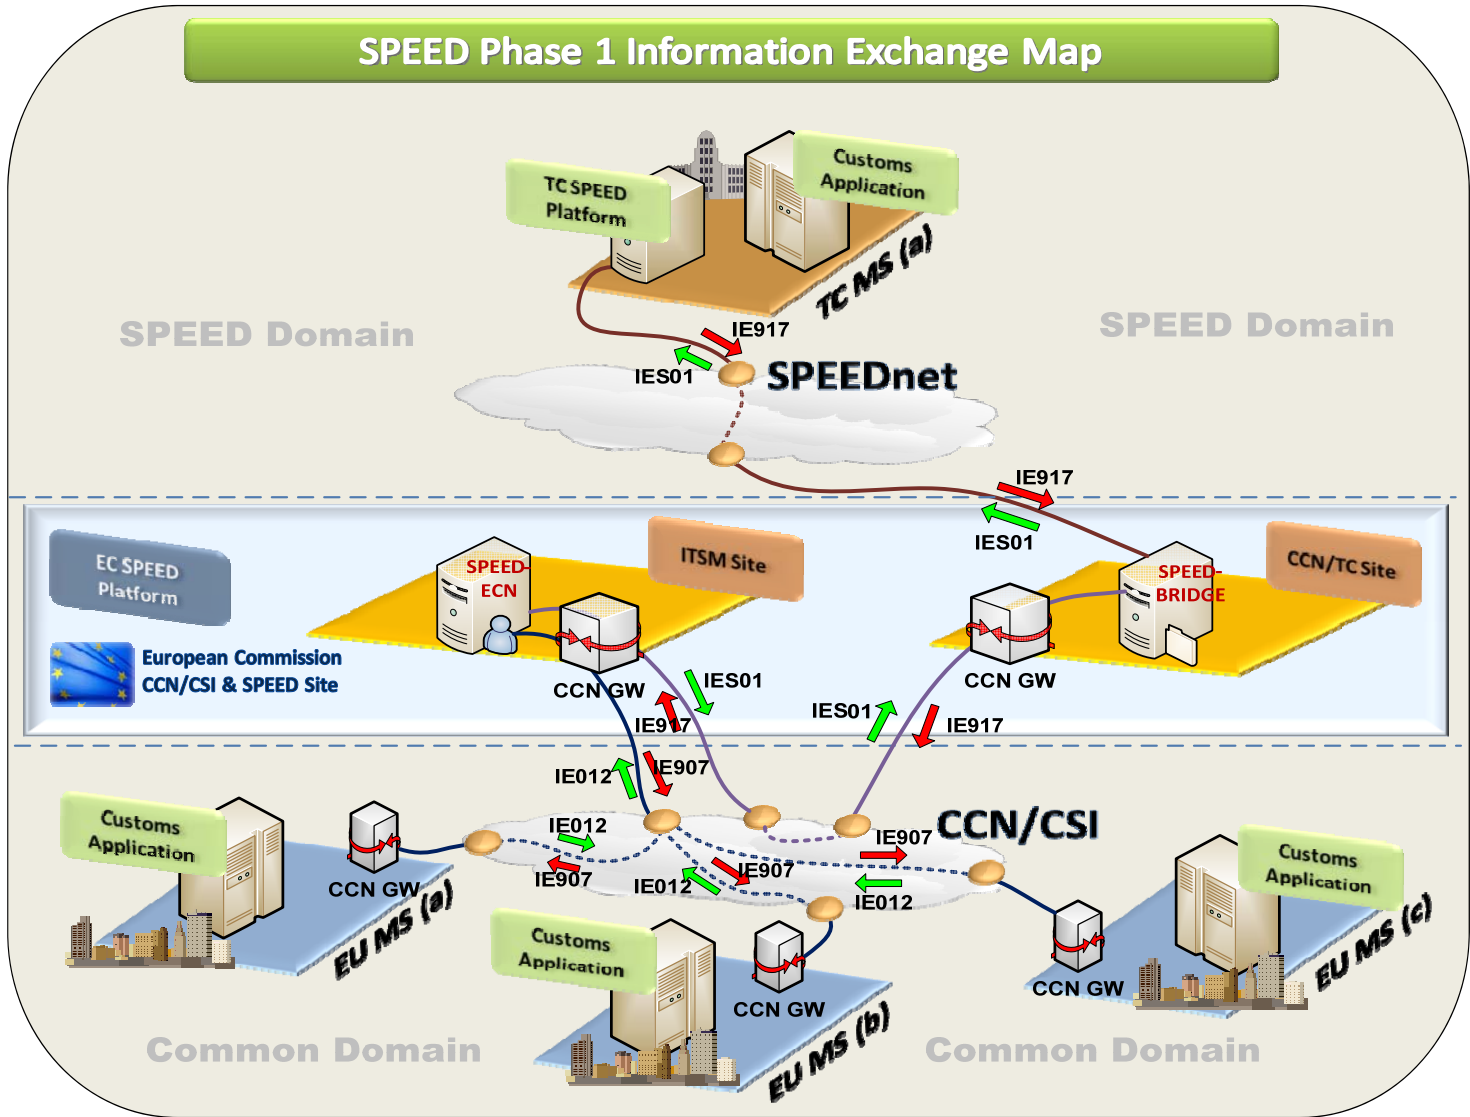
SPEED Phase 1 Information Exchange Map

TC SPEED Platform

Customs Application

TC MS (a)

SPEED Domain

SPEED Domain

IE917

IES01

SPEEDnet

IE917

IES01

EC SPEED Platform

SPEED-ECN

ITSM Site

SPEED-BRIDGE

CCN/TC Site

European Commission CCN/CSI & SPEED Site

CCN GW

IES01

CCN GW

IE917

IES01

IE917

IE012

IE907

IE012

CCN/CSI

IE907

Customs Application

IE907

IE012

IE907

IE012

Customs Application

CCN GW

EU MS (a)

Customs Application

CCN GW

CCN GW

EU MS (c)

EU MS (b)

Common Domain

Common Domain